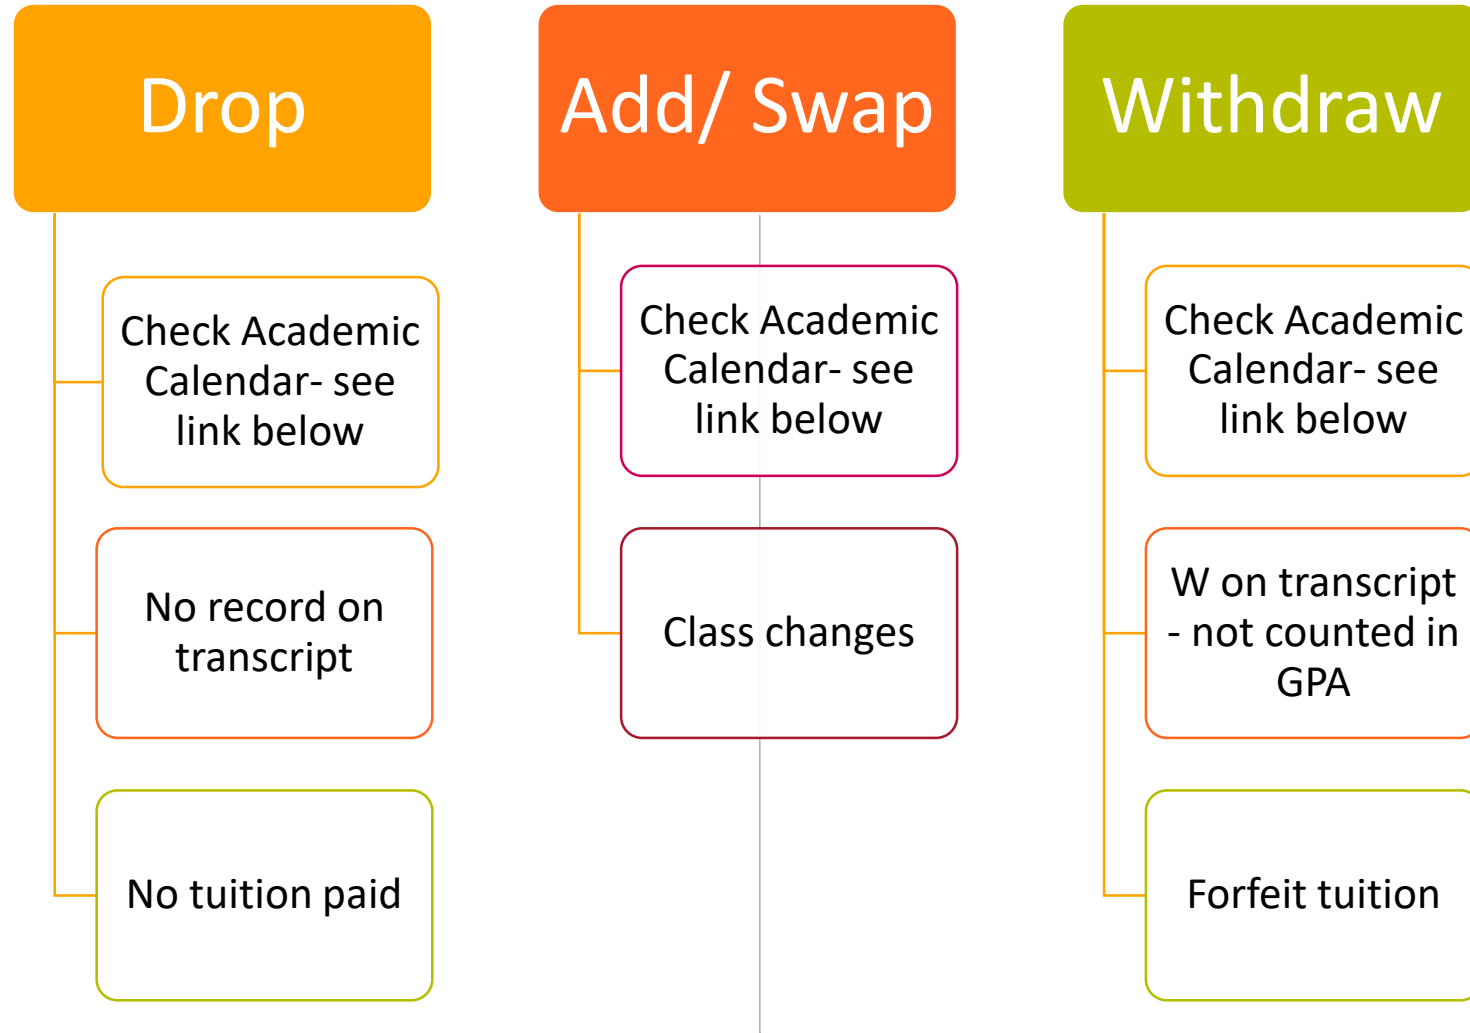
Drop

Check Academic Calendar- see link below

No record on transcript

No tuition paid

Add/ Swap

Check Academic Calendar- see link below

Class changes

Withdraw

Check Academic Calendar- see link below

W on transcript - not counted in GPA

Forfeit tuition